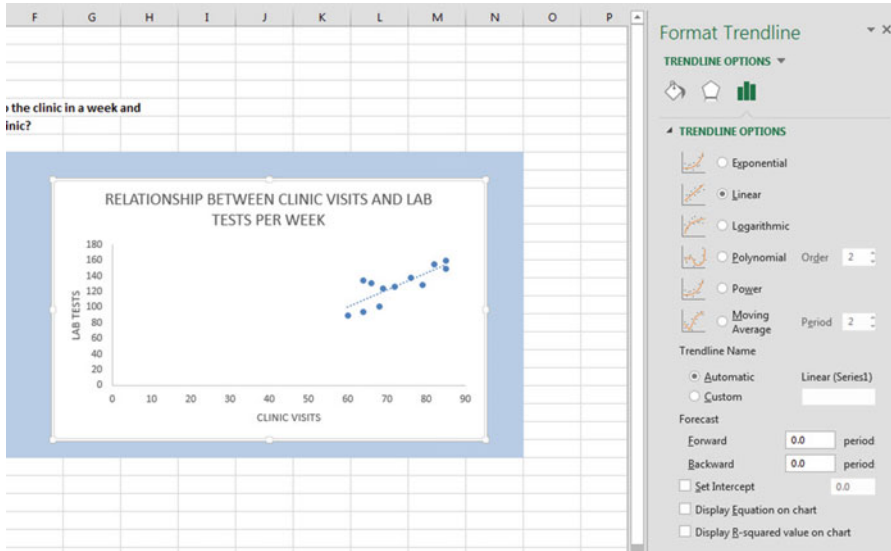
F G H I J K L M N O P

the clinic in a week and
inic?

RELATIONSHIP BETWEEN CLINIC VISITS AND LAB TESTS PER WEEK

LAB TESTS
180
160
140
120
100
80
60
40
20
0

0 10 20 30 40 50 60 70 80 90
CLINIC VISITS

Format Trendline
TRENDLINE OPTIONS ▾

◢ TRENDLINE OPTIONS

Exponential
Linear
Logarithmic
Polynomial Order 2
Power
Moving Average Period 2

Trendline Name
Automatic Linear (Series1)
Custom

Forecast
Forward 0.0 period
Backward 0.0 period
Set Intercept 0.0
Display Equation on chart
Display R-squared value on chart